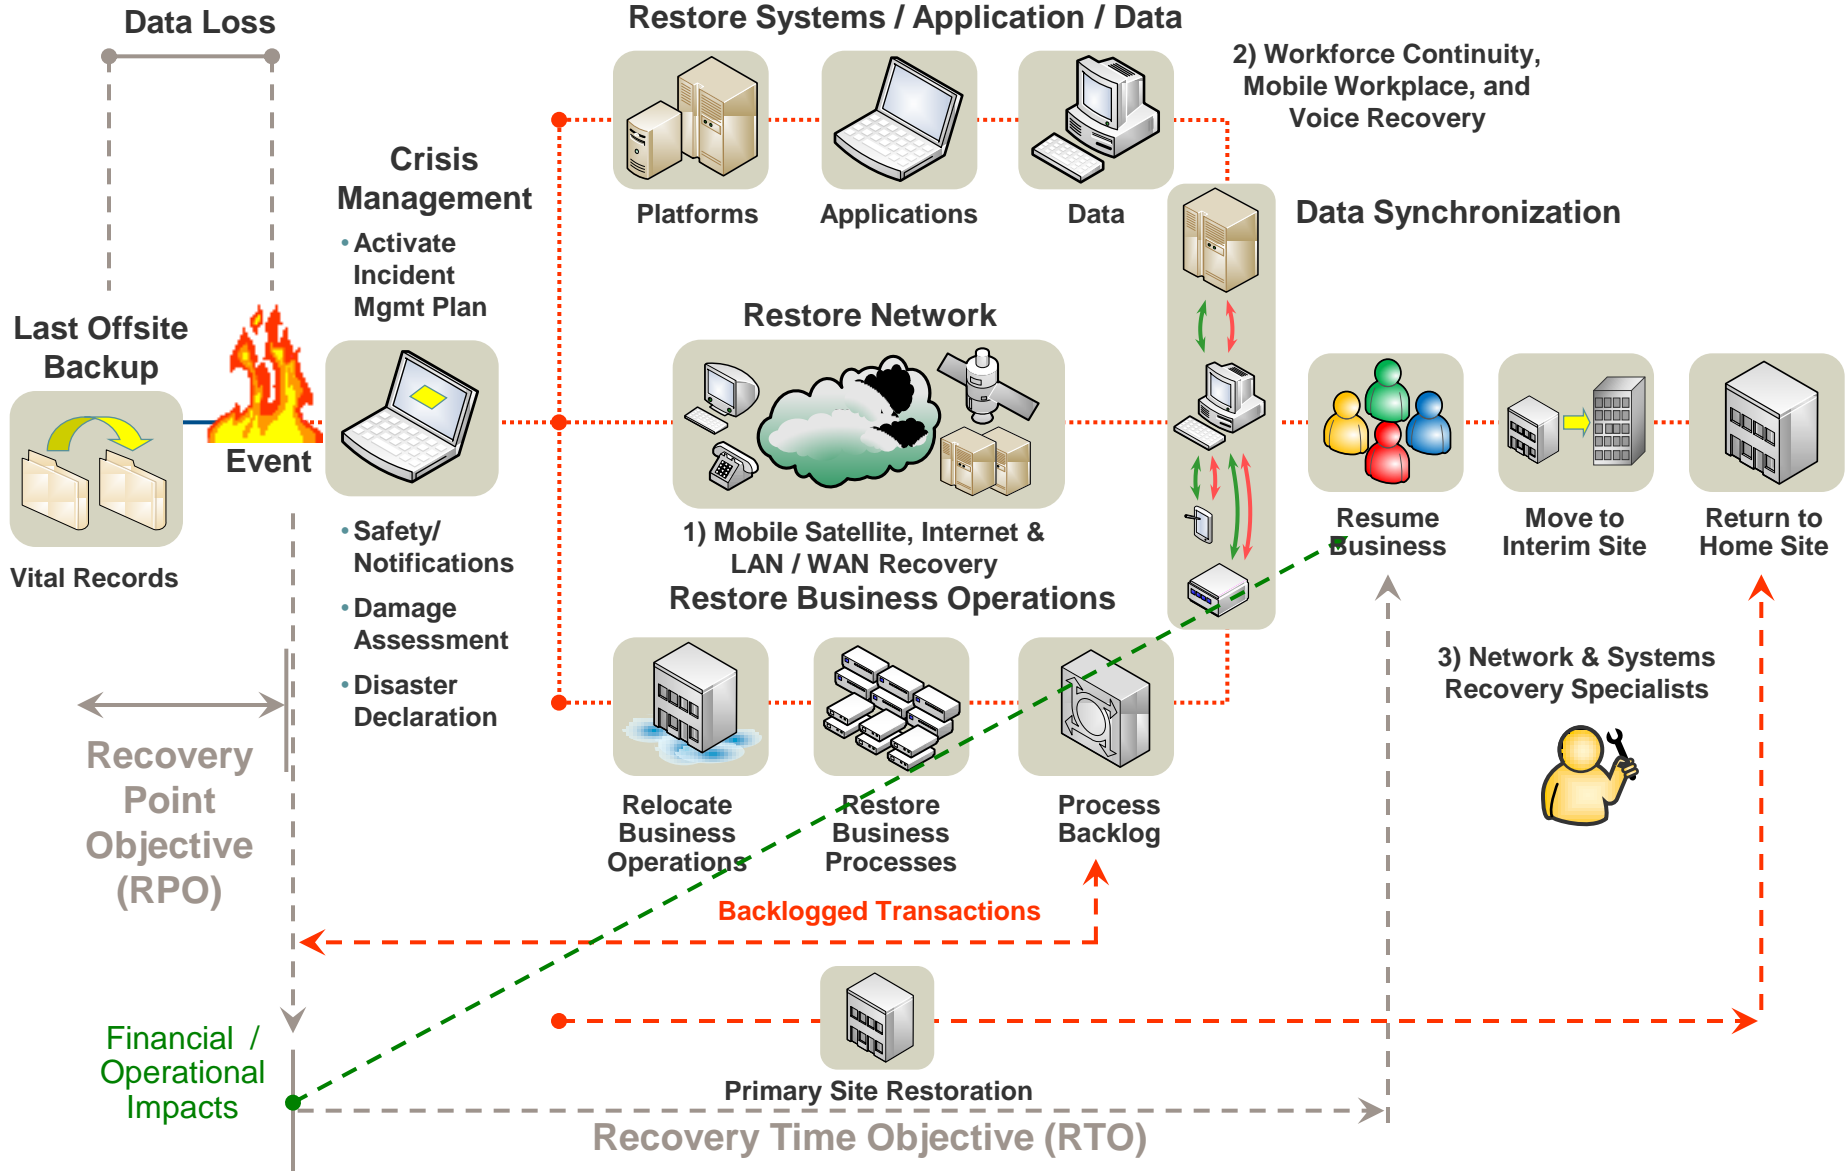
Data Loss

Restore Systems / Application / Data

2) Workforce Continuity, Mobile Workplace, and Voice Recovery

Crisis Management

• Activate Incident Mgmt Plan

Platforms

Applications

Data

Data Synchronization

Last Offsite Backup

Restore Network

Event

Vital Records

Resume Business

Move to Interim Site

Return to Home Site

1) Mobile Satellite, Internet & LAN / WAN Recovery

Restore Business Operations

• Safety/ Notifications

• Damage Assessment

• Disaster Declaration

3) Network & Systems Recovery Specialists

Recovery Point Objective (RPO)

Relocate Business Operations

Restore Business Processes

Process Backlog

Backlogged Transactions

Financial / Operational Impacts

Primary Site Restoration

Recovery Time Objective (RTO)